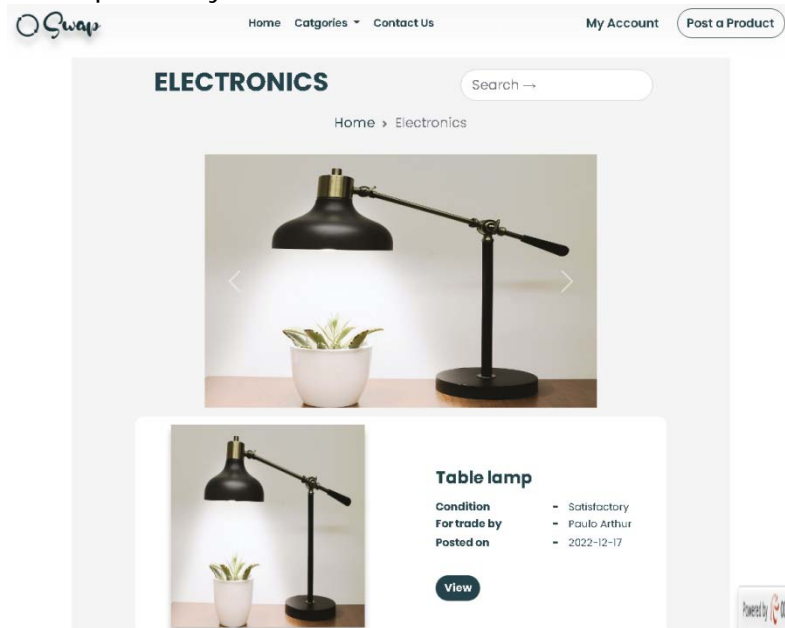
Swap

Home Catgories Contact Us

My Account Post a Product

ELECTRONICS

Search →

Home › Electronics

Table lamp

Condition - Satisfactory
For trade by - Paulo Arthur
Posted on - 2022-12-17

View

Powered by